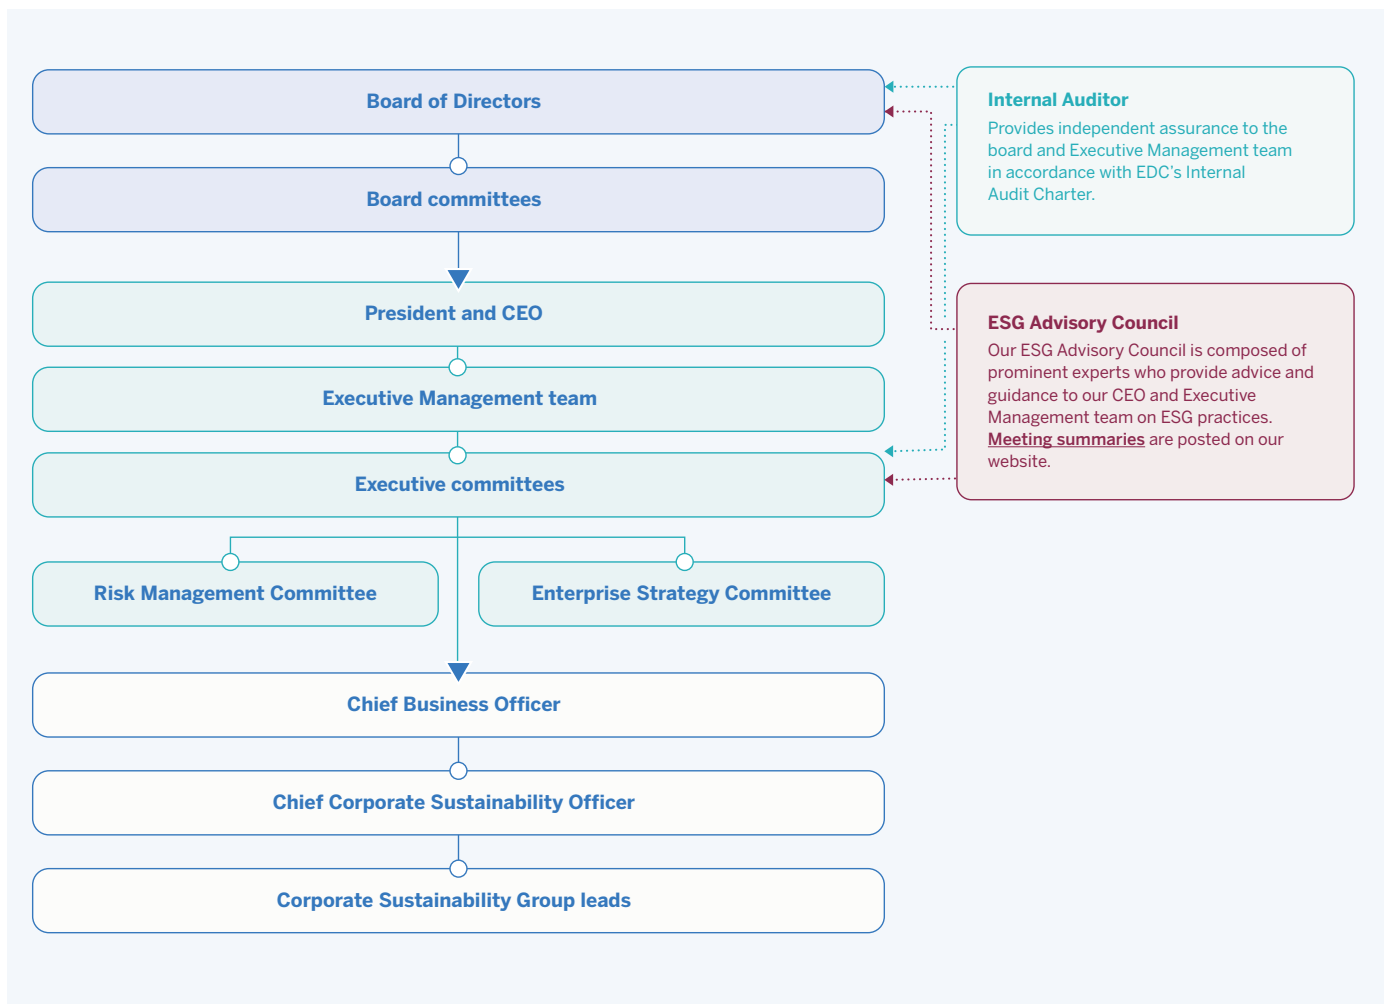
Board of Directors

Board committees

President and CEO

Executive Management team

Executive committees

Risk Management Committee

Enterprise Strategy Committee

Chief Business Officer

Chief Corporate Sustainability Officer

Corporate Sustainability Group leads

Internal Auditor

Provides independent assurance to the board and Executive Management team in accordance with EDC's Internal Audit Charter.

ESG Advisory Council

Our ESG Advisory Council is composed of prominent experts who provide advice and guidance to our CEO and Executive Management team on ESG practices. Meeting summaries are posted on our website.